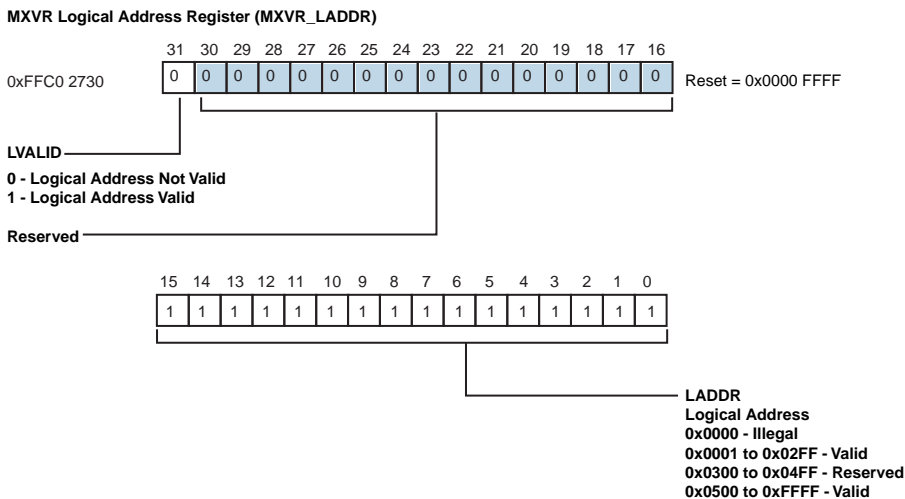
MXVR Logical Address Register (MXVR_LADDR)

0xFFC0 2730

| 31 | 30 | 29 | 28 | 27 | 26 | 25 | 24 | 23 | 22 | 21 | 20 | 19 | 18 | 17 | 16 |
|---|---|---|---|---|---|---|---|---|---|---|---|---|---|---|---|
| 0 | 0 | 0 | 0 | 0 | 0 | 0 | 0 | 0 | 0 | 0 | 0 | 0 | 0 | 0 | 0 |

Reset = 0x0000 FFFF

LVALID
0 - Logical Address Not Valid
1 - Logical Address Valid

Reserved

| 15 | 14 | 13 | 12 | 11 | 10 | 9 | 8 | 7 | 6 | 5 | 4 | 3 | 2 | 1 | 0 |
|---|---|---|---|---|---|---|---|---|---|---|---|---|---|---|---|
| 1 | 1 | 1 | 1 | 1 | 1 | 1 | 1 | 1 | 1 | 1 | 1 | 1 | 1 | 1 | 1 |

LADDR
Logical Address
0x0000 - Illegal
0x0001 to 0x02FF - Valid
0x0300 to 0x04FF - Reserved
0x0500 to 0xFFFF - Valid